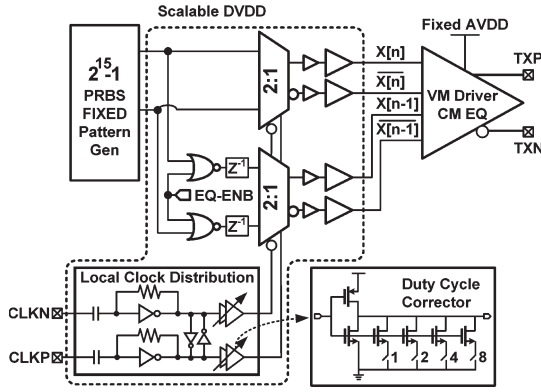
Scalable DVDD

Fixed AVDD

$2^{15}$-1 PRBS FIXED Pattern Gen

2:1

2:1

$Z^{-1}$

$Z^{-1}$

EQ-ENB

X[n]

$\overline{X[n]}$

X[n-1]

$\overline{X[n-1]}$

VM Driver CM EQ

TXP

TXN

Local Clock Distribution

CLKN

CLKP

Duty Cycle Corrector

1 2 4 8